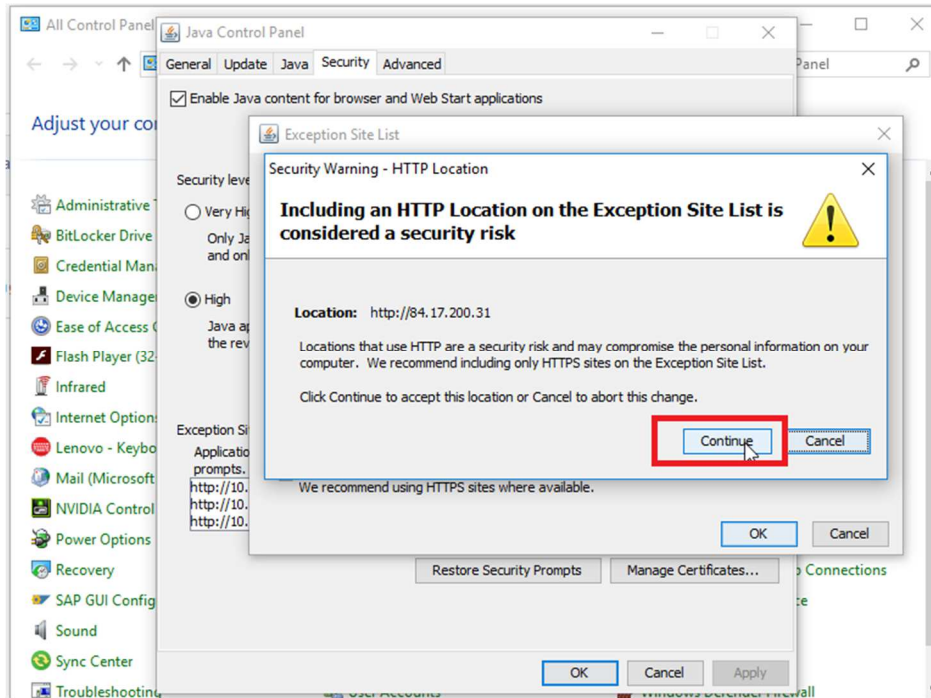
All Control Panel
Java Control Panel
General Update Java Security Advanced
Enable Java content for browser and Web Start applications
Panel
Adjust your co
Security leve
Very Hig
Only Ja
and onl
High
Java ap
the rev
Exception Si
Applicatio
prompts.
http://10.
http://10.
http://10.
Administrative T
BitLocker Drive
Credential Man
Device Manage
Ease of Access
Flash Player (32
Infrared
Internet Option
Lenovo - Keybo
Mail (Microsoft
NVIDIA Control
Power Options
Recovery
SAP GUI Config
Sound
Sync Center
Troubleshooting
Exception Site List
Security Warning - HTTP Location
Including an HTTP Location on the Exception Site List is considered a security risk
Location: http://84.17.200.31
Locations that use HTTP are a security risk and may compromise the personal information on your computer. We recommend including only HTTPS sites on the Exception Site List.
Click Continue to accept this location or Cancel to abort this change.
Continue
Cancel
We recommend using HTTPS sites where available.
OK
Cancel
Restore Security Prompts
Manage Certificates...
Connections
OK
Cancel
Apply
User Accounts
Windows Defender Firewall